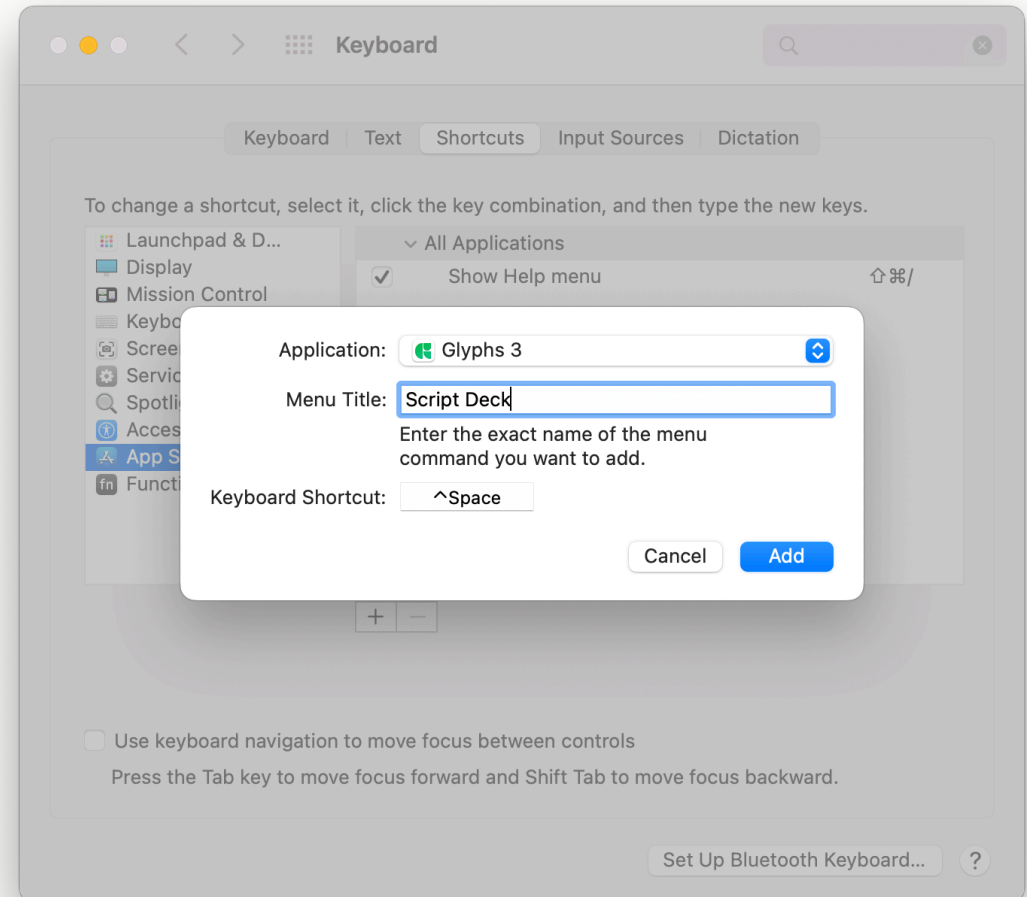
Keyboard

Keyboard | Text | Shortcuts | Input Sources | Dictation

To change a shortcut, select it, click the key combination, and then type the new keys.

Launchpad & D...
Display
Mission Control
Keybo
Scree
Servic
Spotli
Acces
App S
Functi

All Applications
Show Help menu ⇧⌘/

Application: Glyphs 3
Menu Title: Script Deck
Enter the exact name of the menu command you want to add.
Keyboard Shortcut: ^Space
Cancel
Add

+ −

Use keyboard navigation to move focus between controls
Press the Tab key to move focus forward and Shift Tab to move focus backward.

Set Up Bluetooth Keyboard...
?